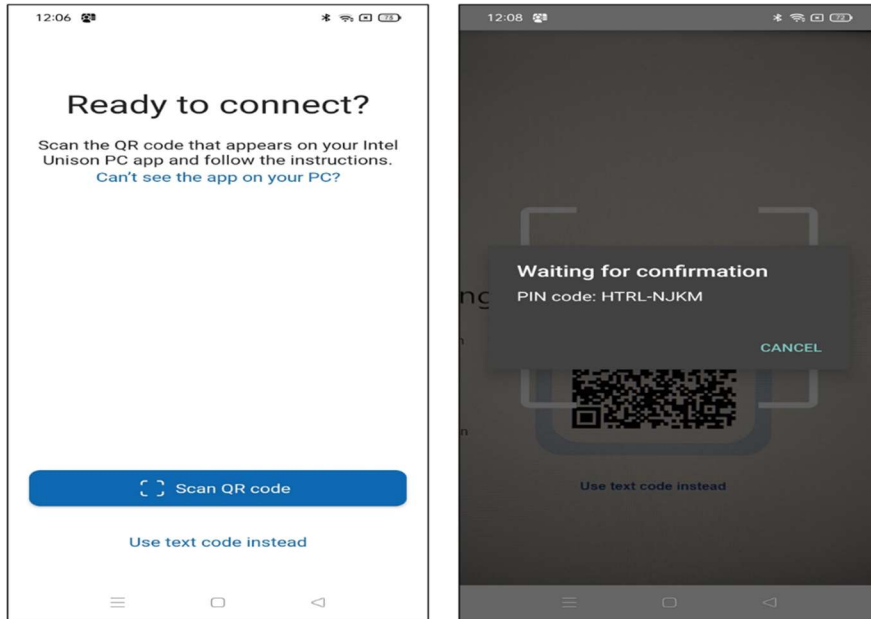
12:06

Ready to connect?

Scan the QR code that appears on your Intel Unison PC app and follow the instructions.
Can't see the app on your PC?

Scan QR code

Use text code instead

12:08

Waiting for confirmation
PIN code: HTRL-NJKM

CANCEL

Use text code instead